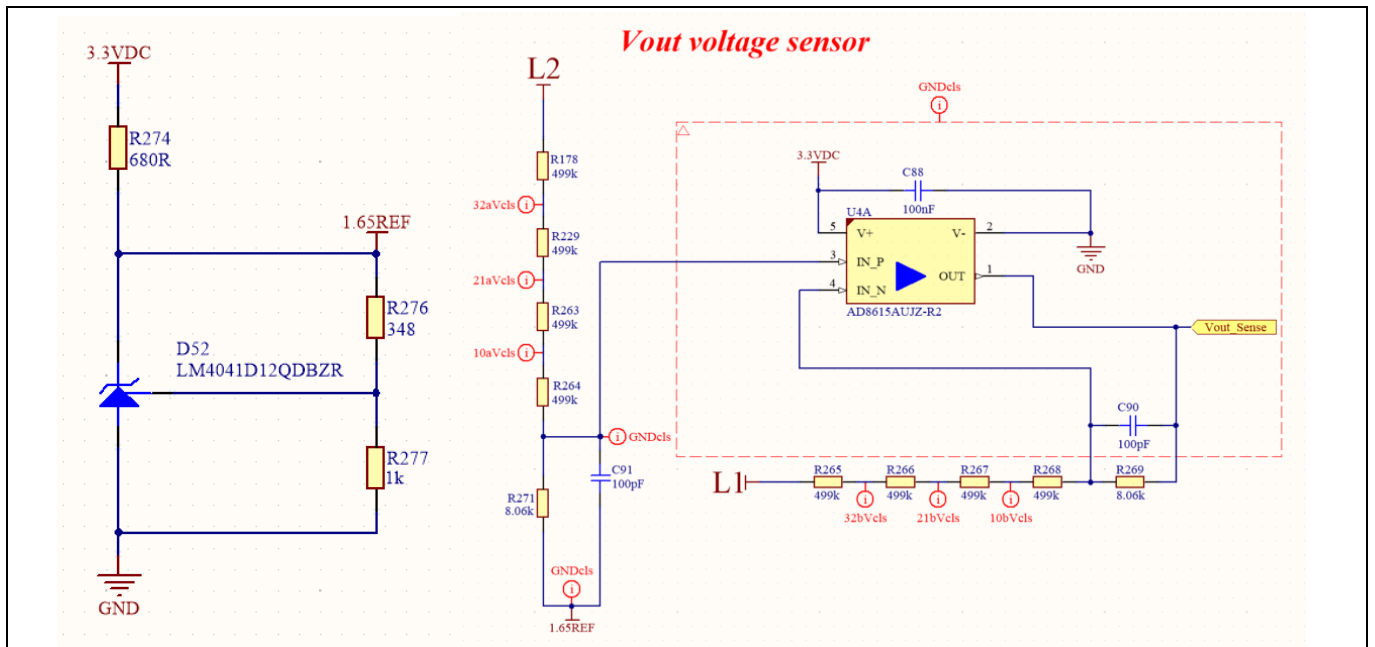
Vout voltage sensor

3.3VDC
R274
680R
1.65REF
R276
348
D52
LM4041D12QDBZR
R277
1k
GND

L2
R178
499k
32aVcls
R229
499k
21aVcls
R263
499k
10aVcls
R264
499k
GNDcls
R271
8.06k
C91
100pF
GNDcls
1.65REF

GNDcls
3.3VDC
C88
100nF
5
U4A
V+
V-
2
GND
3
IN_P
OUT
1
4
IN_N
AD8615AUJZ-R2
Vout_Sense
C90
100pF
L1
R265
499k
R266
499k
R267
499k
R268
499k
R269
8.06k
32bVcls
21bVcls
10bVcls